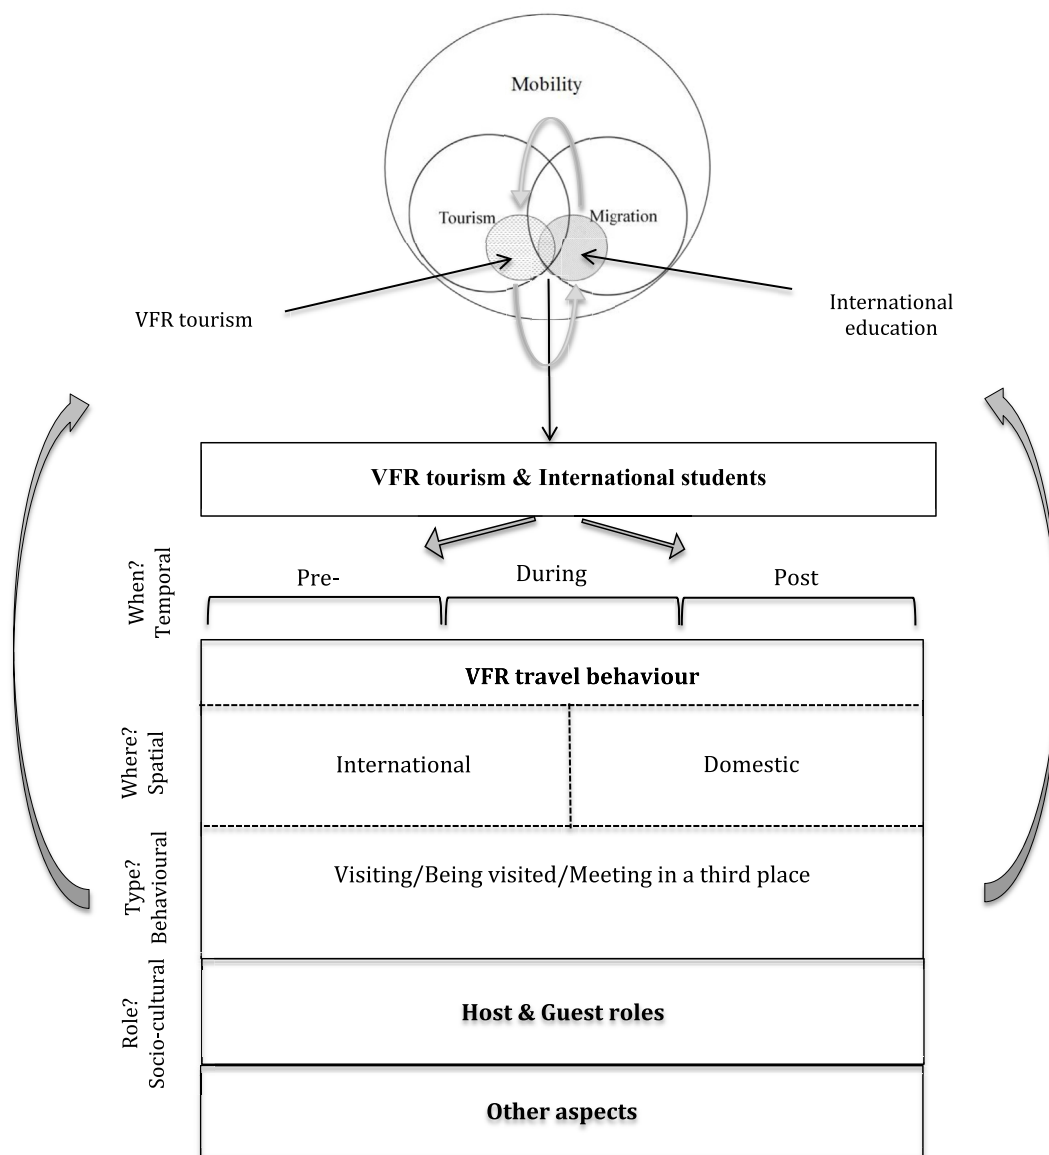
Mobility

Tourism

Migration

VFR tourism

International education

VFR tourism & International students

When? Temporal

Pre-

During

Post

VFR travel behaviour

Where? Spatial

International

Domestic

Type? Behavioural

Visiting/Being visited/Meeting in a third place

Role? Socio-cultural

Host & Guest roles

Other aspects